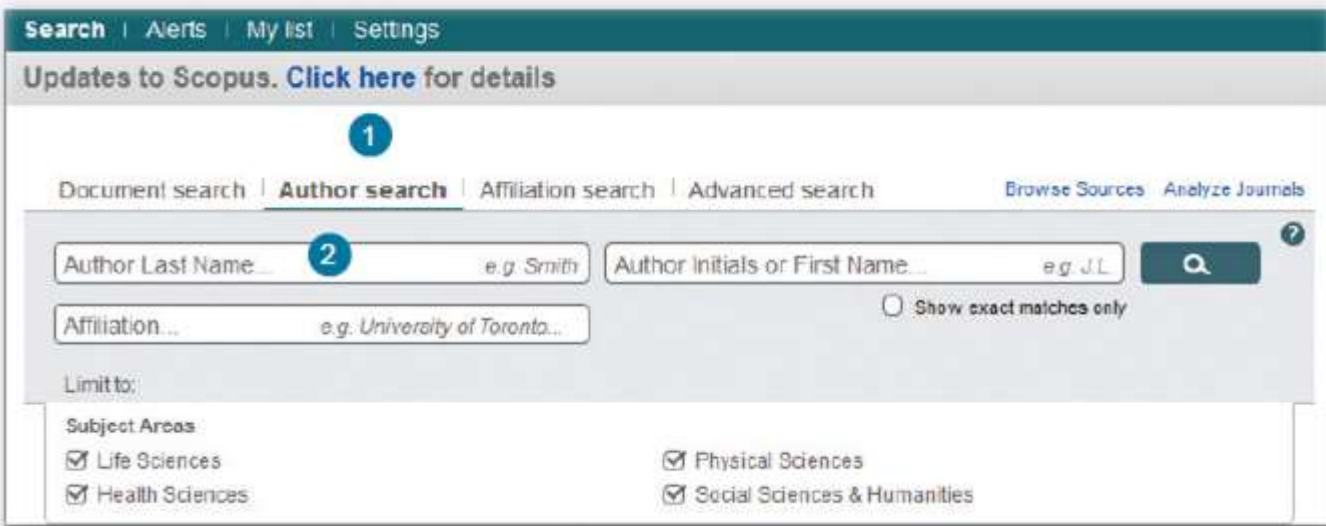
Search | Alerts | My list | Settings

Updates to Scopus. Click here for details

1

Document search | Author search | Affiliation search | Advanced search

Browse Sources Analyze Journals

?

Author Last Name... 2 e.g. Smith

Author Initials or First Name... e.g. J.L.

Show exact matches only

Affiliation... e.g. University of Toronto...

Limit to:

Subject Areas

☑ Life Sciences

☑ Physical Sciences

☑ Health Sciences

☑ Social Sciences & Humanities